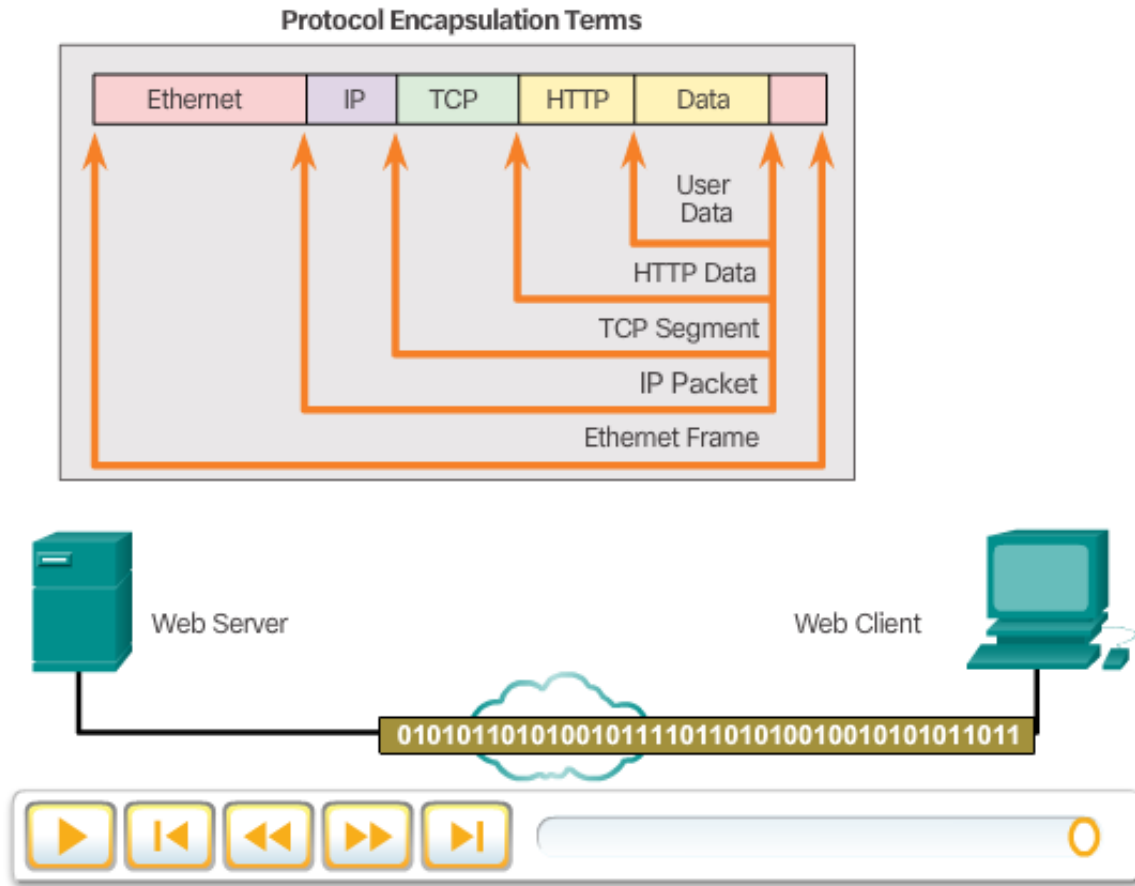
Protocol Encapsulation Terms

| Ethernet | IP | TCP | HTTP | Data | |
|---|---|---|---|---|---|

User Data

HTTP Data

TCP Segment

IP Packet

Ethernet Frame

Web Server

Web Client

0101011010100101111011010100100101010111011